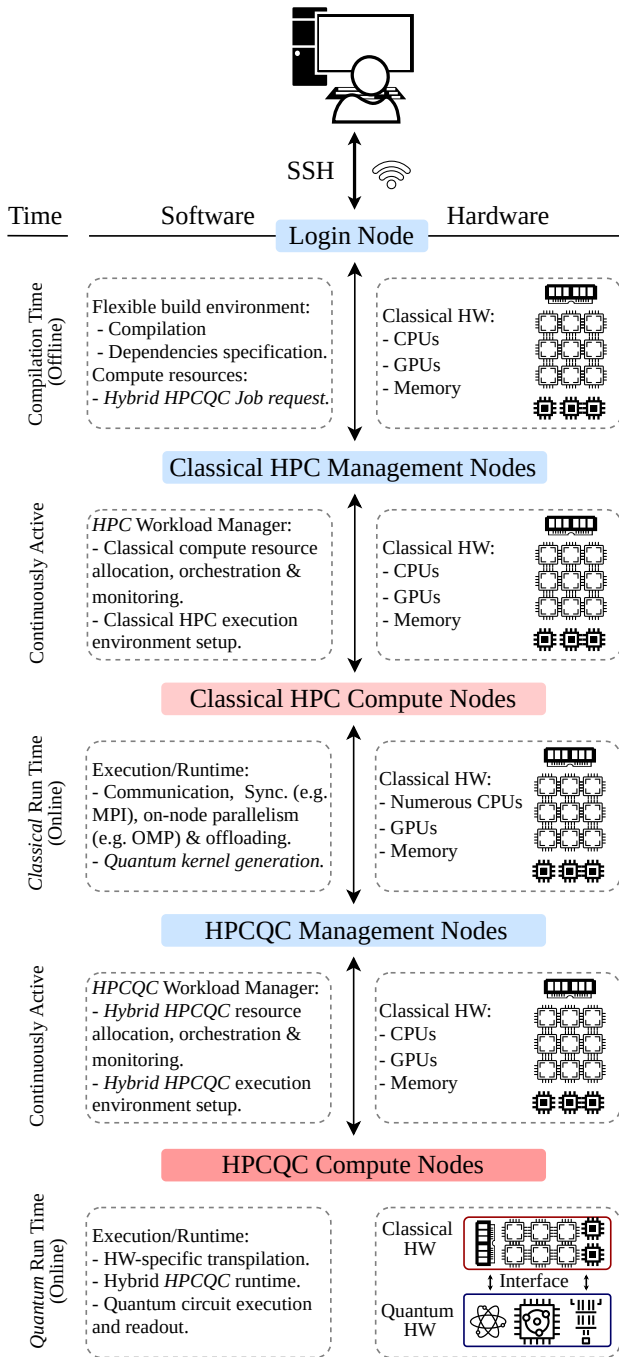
SSH

Time

Software

Login Node

Hardware

Compilation Time (Offline)

Flexible build environment:
- Compilation
- Dependencies specification.
Compute resources:
- Hybrid HPCQC Job request.

Classical HW:
- CPUs
- GPUs
- Memory

Classical HPC Management Nodes

Continuously Active

HPC Workload Manager:
- Classical compute resource allocation, orchestration & monitoring.
- Classical HPC execution environment setup.

Classical HW:
- CPUs
- GPUs
- Memory

Classical HPC Compute Nodes

Classical Run Time (Online)

Execution/Runtime:
- Communication, Sync. (e.g. MPI), on-node parallelism (e.g. OMP) & offloading.
- Quantum kernel generation.

Classical HW:
- Numerous CPUs
- GPUs
- Memory

HPCQC Management Nodes

Continuously Active

HPCQC Workload Manager:
- Hybrid HPCQC resource allocation, orchestration & monitoring.
- Hybrid HPCQC execution environment setup.

Classical HW:
- CPUs
- GPUs
- Memory

HPCQC Compute Nodes

Quantum Run Time (Online)

Execution/Runtime:
- HW-specific transpilation.
- Hybrid HPCQC runtime.
- Quantum circuit execution and readout.

Classical HW

↕ Interface ↕

Quantum HW